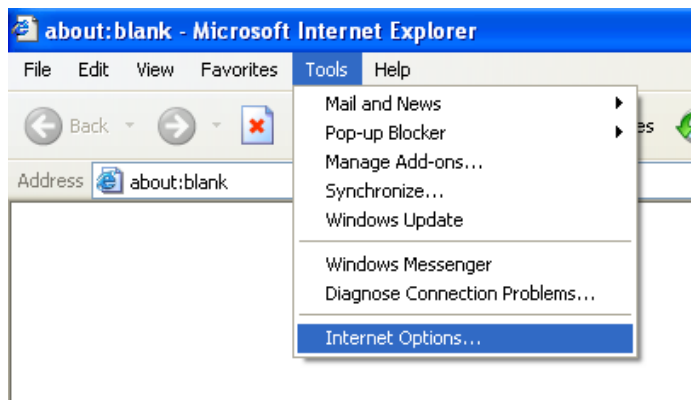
about:blank - Microsoft Internet Explorer

File Edit View Favorites Tools Help

Back

Address about:blank

Mail and News
Pop-up Blocker
Manage Add-ons...
Synchronize...
Windows Update

Windows Messenger
Diagnose Connection Problems...

Internet Options...

es